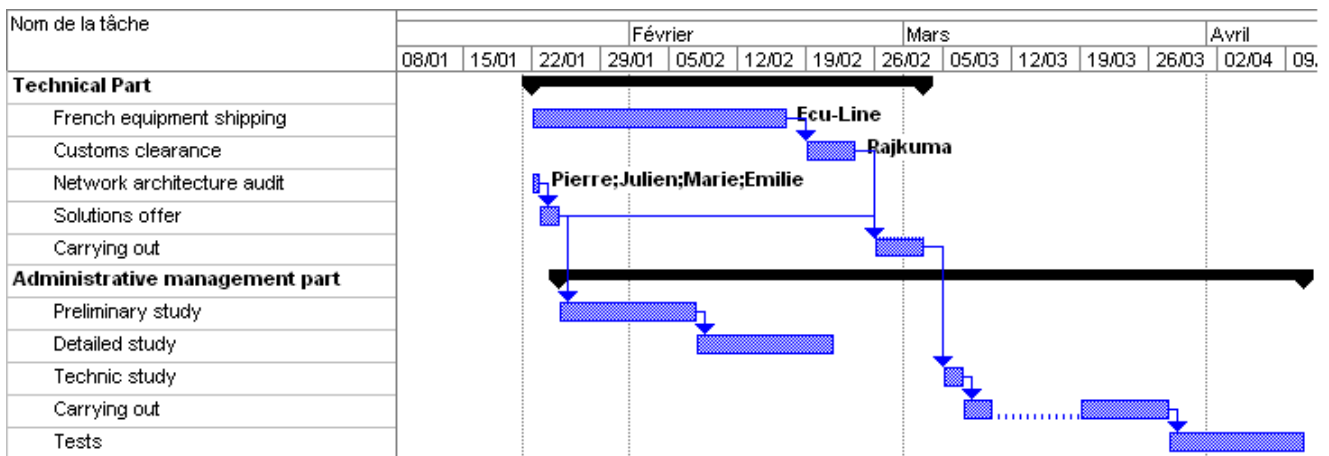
| Nom de la tâche | Février | Mars | Avril |
|---|---|---|---|

| 08/01 | 15/01 | 22/01 | 29/01 | 05/02 | 12/02 | 19/02 | 26/02 | 05/03 | 12/03 | 19/03 | 26/03 | 02/04 | 09. |
|---|---|---|---|---|---|---|---|---|---|---|---|---|---|

**Technical Part**
French equipment shipping
Customs clearance
Network architecture audit
Solutions offer
Carrying out
**Administrative management part**
Preliminary study
Detailed study
Technic study
Carrying out
Tests

Ecu-Line
Rajkuma
Pierre;Julien;Marie;Emilie